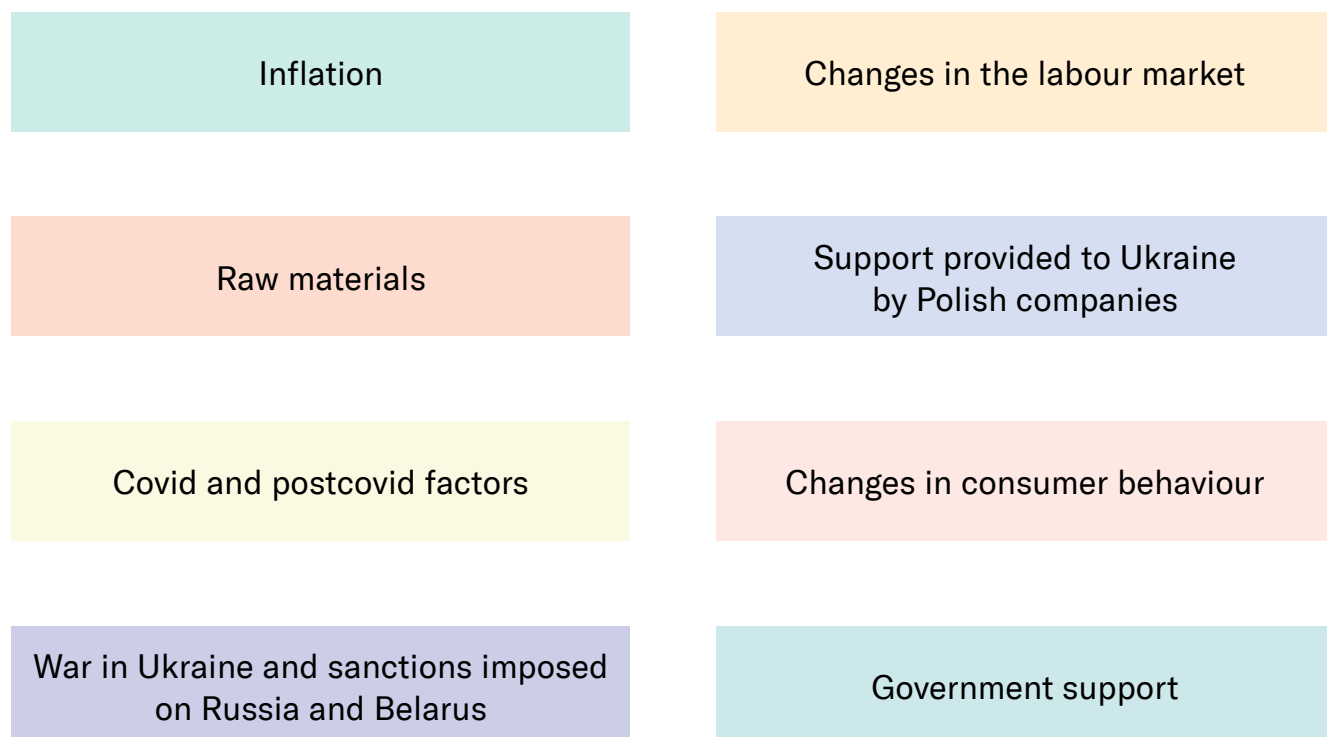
Inflation

Raw materials

Covid and postcovid factors

War in Ukraine and sanctions imposed on Russia and Belarus

Changes in the labour market

Support provided to Ukraine by Polish companies

Changes in consumer behaviour

Government support